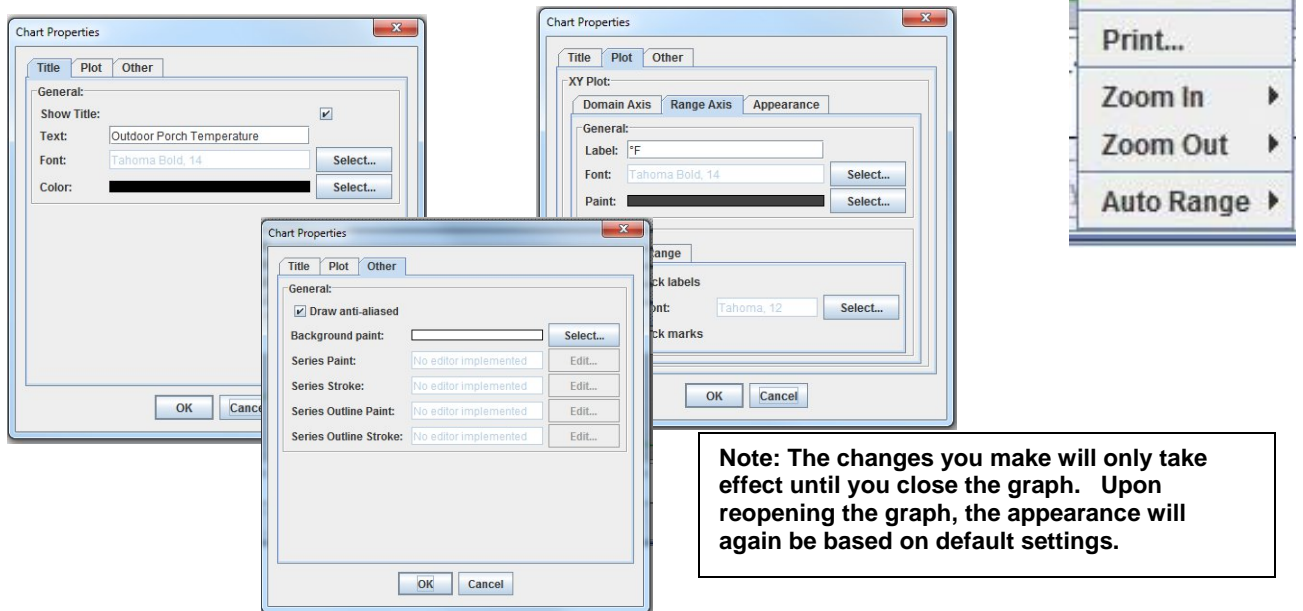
Chart Properties

Title | Plot | Other

General:

Show Title: ✔

Text: Outdoor Porch Temperature

Font: Tahoma Bold, 14 Select...

Color: Select...

OK Cance

Chart Properties

Title | Plot | Other

XY Plot:

Domain Axis | Range Axis | Appearance

General:

Label: °F

Font: Tahoma Bold, 14 Select...

Paint: Select...

ange

ck labels

ont: Tahoma, 12 Select...

ck marks

OK Cancel

Print...

Zoom In

Zoom Out

Auto Range

Chart Properties

Title | Plot | Other

General:

✔ Draw anti-aliased

Background paint: Select...

Series Paint: No editor implemented Edit...

Series Stroke: No editor implemented Edit...

Series Outline Paint: No editor implemented Edit...

Series Outline Stroke: No editor implemented Edit...

OK Cancel

Note: The changes you make will only take effect until you close the graph. Upon reopening the graph, the appearance will again be based on default settings.